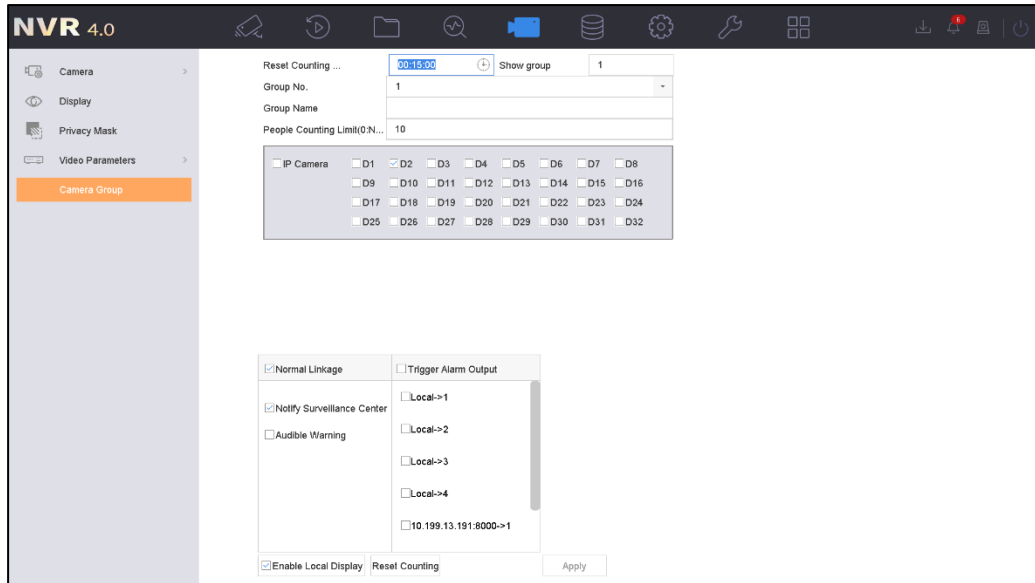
NVR 4.0

Camera
Display
Privacy Mask
Video Parameters
Camera Group

Reset Counting ... 00:15:00 Show group 1
Group No. 1
Group Name
People Counting Limit(0:N... 10

IP Camera D1 D2 D3 D4 D5 D6 D7 D8
D9 D10 D11 D12 D13 D14 D15 D16
D17 D18 D19 D20 D21 D22 D23 D24
D25 D26 D27 D28 D29 D30 D31 D32

Normal Linkage
Notify Surveillance Center
Audible Warning

Trigger Alarm Output
Local->1
Local->2
Local->3
Local->4
10.199.13.191:8000->1

Enable Local Display Reset Counting Apply